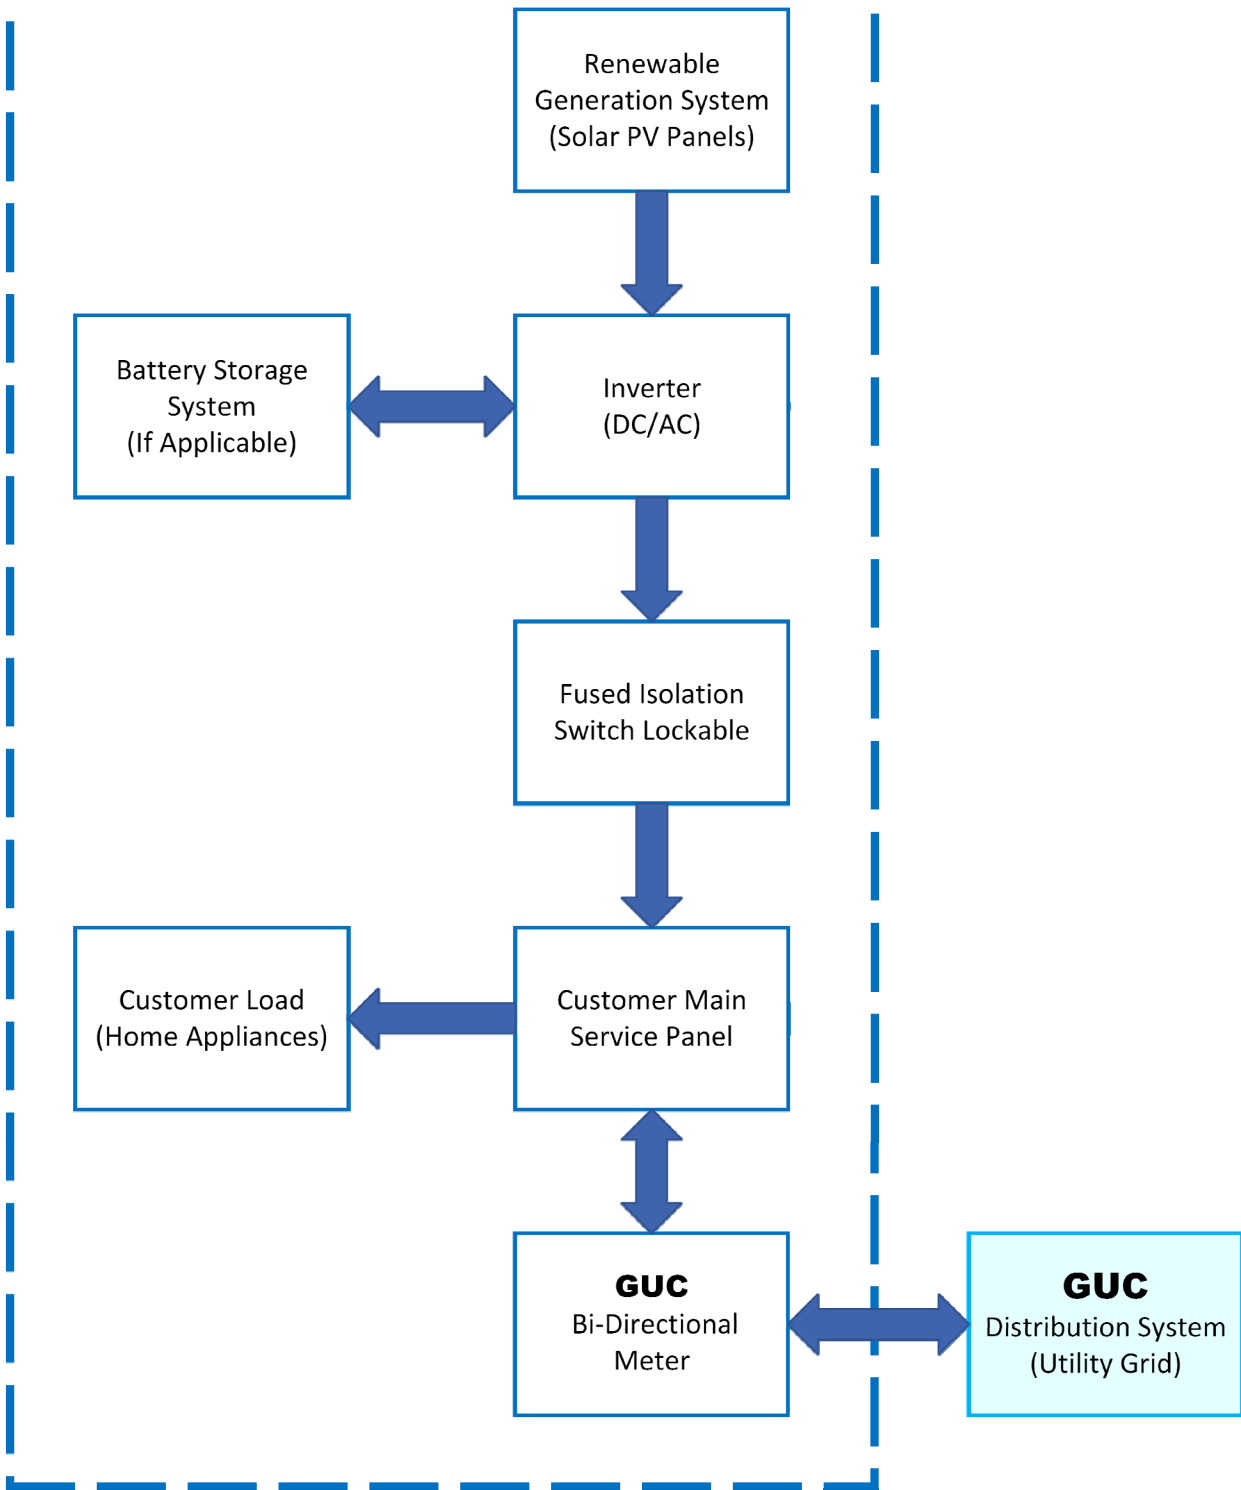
Renewable Generation System (Solar PV Panels)

Battery Storage System (If Applicable)

Inverter (DC/AC)

Fused Isolation Switch Lockable

Customer Load (Home Appliances)

Customer Main Service Panel

GUC
Bi-Directional Meter

GUC
Distribution System (Utility Grid)